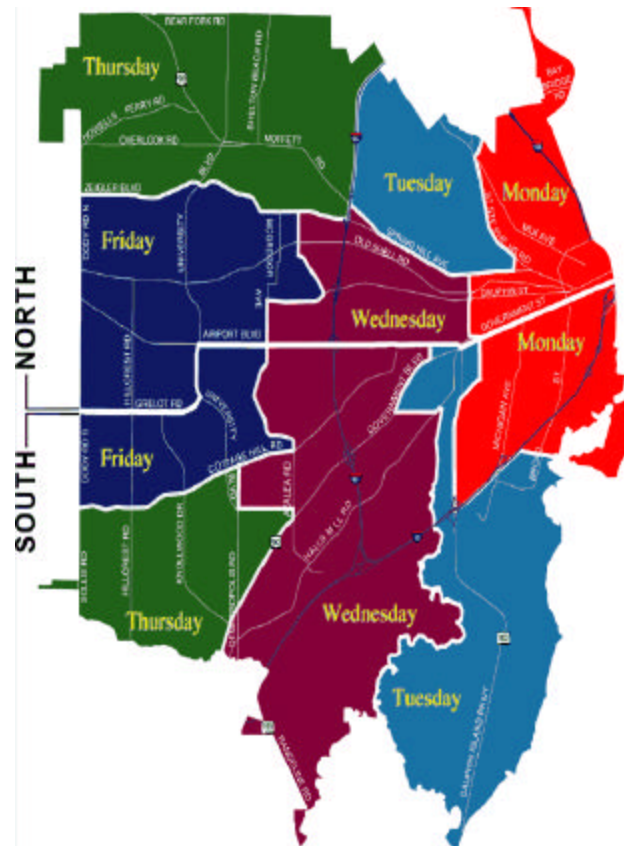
Thursday

Tuesday

Monday

Friday

Wednesday

Monday

NORTH

SOUTH

Friday

Wednesday

Thursday

Tuesday

BEAR FORK RD

HOWELLS FERRY RD

OVERLOOK RD

MOFFETT RD

SHELTON BEACH RD

ZEIGLER BLVD

UNIVERSITY BLVD

MCGREGOR AVE

SPRING HILL AVE

OLD SHELL RD

DAUPHIN ST

GOVERNMENT ST

AIRPORT BLVD

GRELOT RD

HILLCREST RD

COTTAGE HILL RD

DAUPHIN ISLAND PKWY

HALLS MILL RD

GOVERNMENT BLVD

KNOLLWOOD DR

SCHILLINGER RD

AZALEA RD

RANGELINE RD

MICHIGAN AVE

BAY BRIDGE RD

MLK AVE